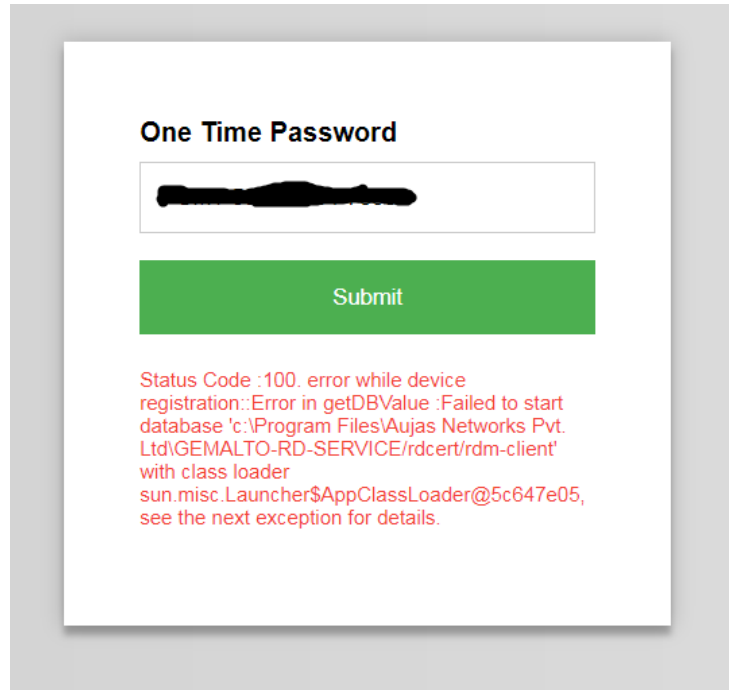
One Time Password

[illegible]

Submit

Status Code :100. error while device registration::Error in getDBValue :Failed to start database 'c:\Program Files\Aujas Networks Pvt. Ltd\GEMALTO-RD-SERVICE/rdcert/rdm-client' with class loader sun.misc.Launcher$AppClassLoader@5c647e05, see the next exception for details.